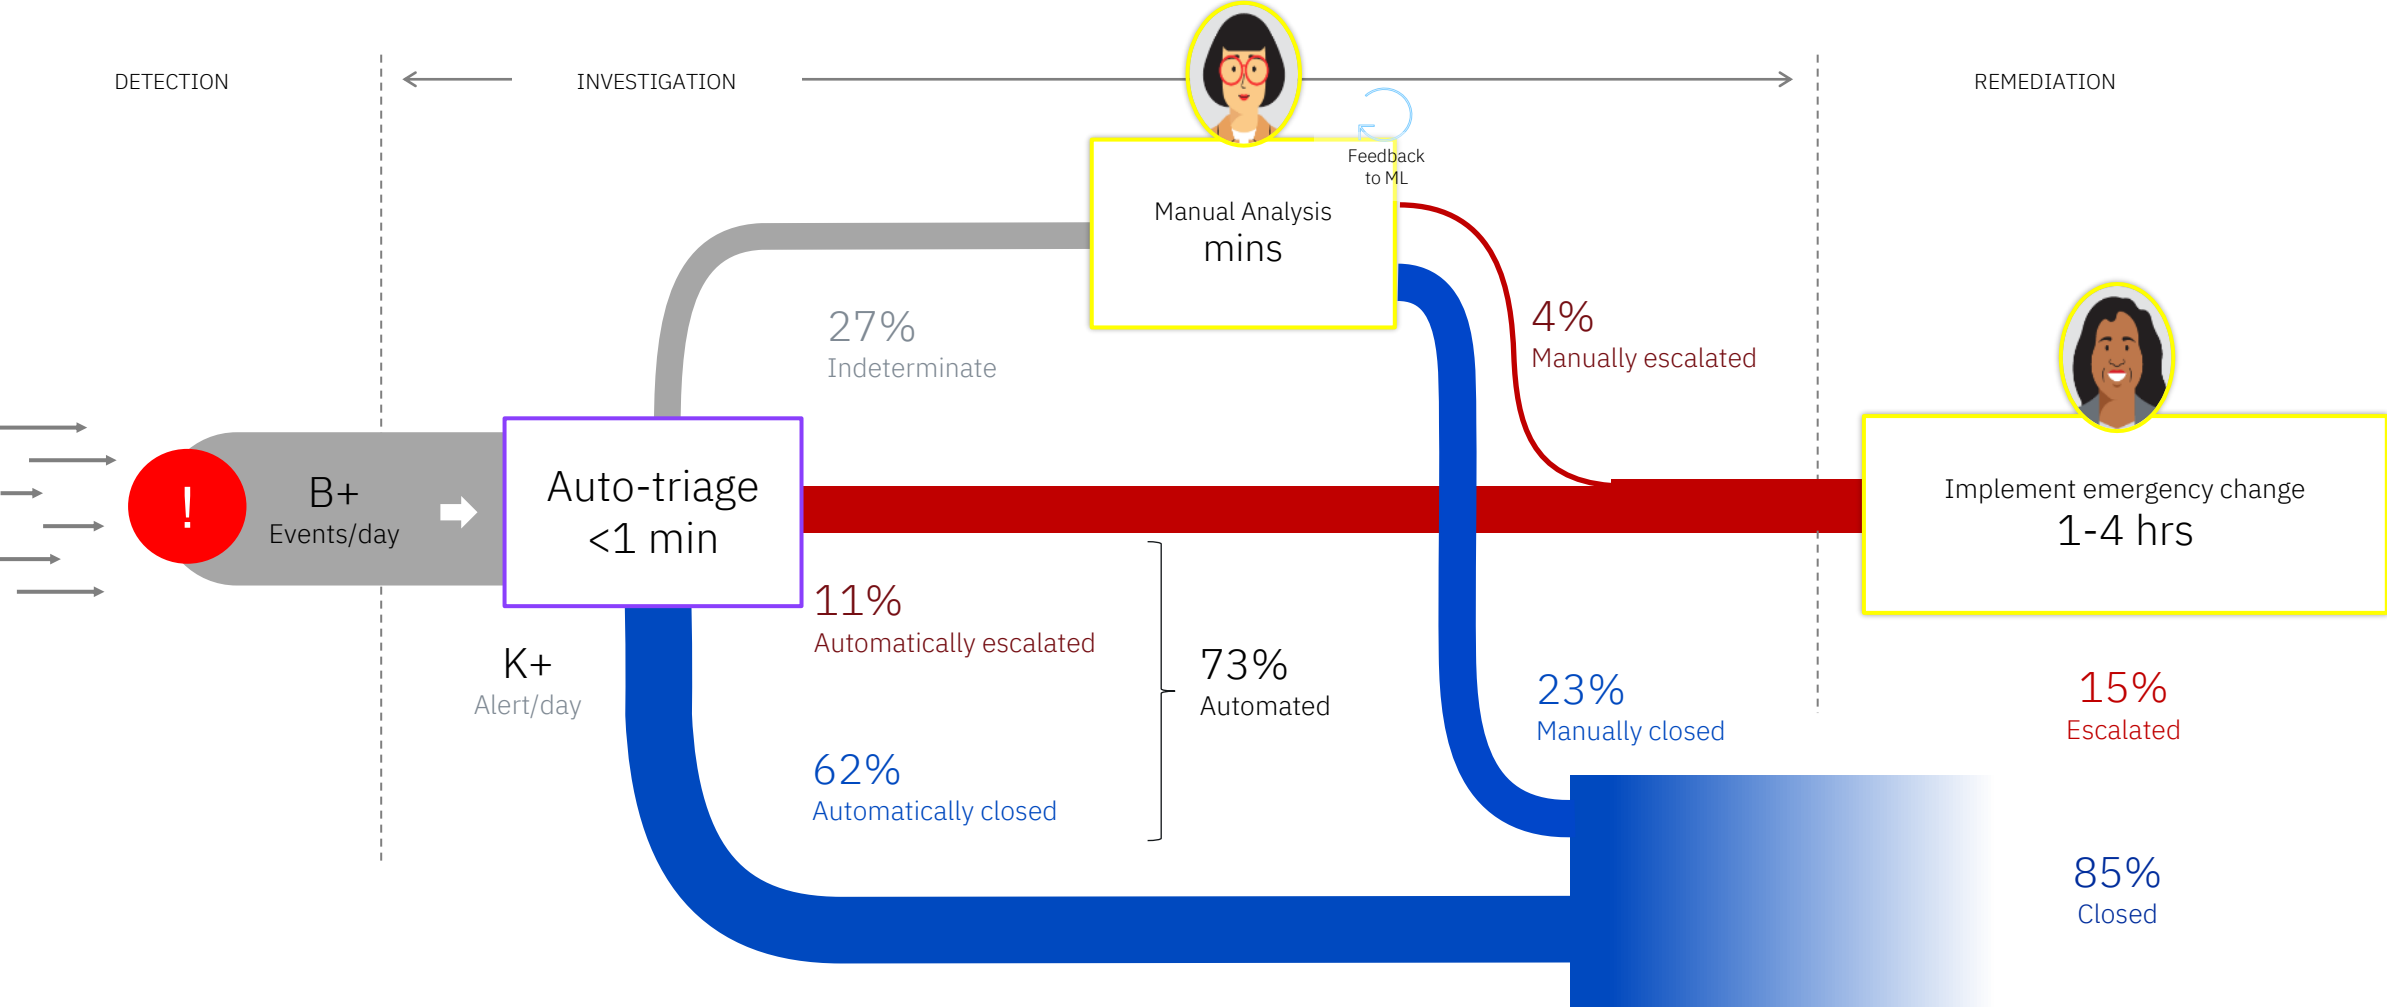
DETECTION

INVESTIGATION

REMEDIATION

Feedback to ML

Manual Analysis
mins

27%
Indeterminate

4%
Manually escalated

!

B+
Events/day

Auto-triage
<1 min

Implement emergency change
1-4 hrs

11%
Automatically escalated

K+
Alert/day

73%
Automated

23%
Manually closed

15%
Escalated

62%
Automatically closed

85%
Closed